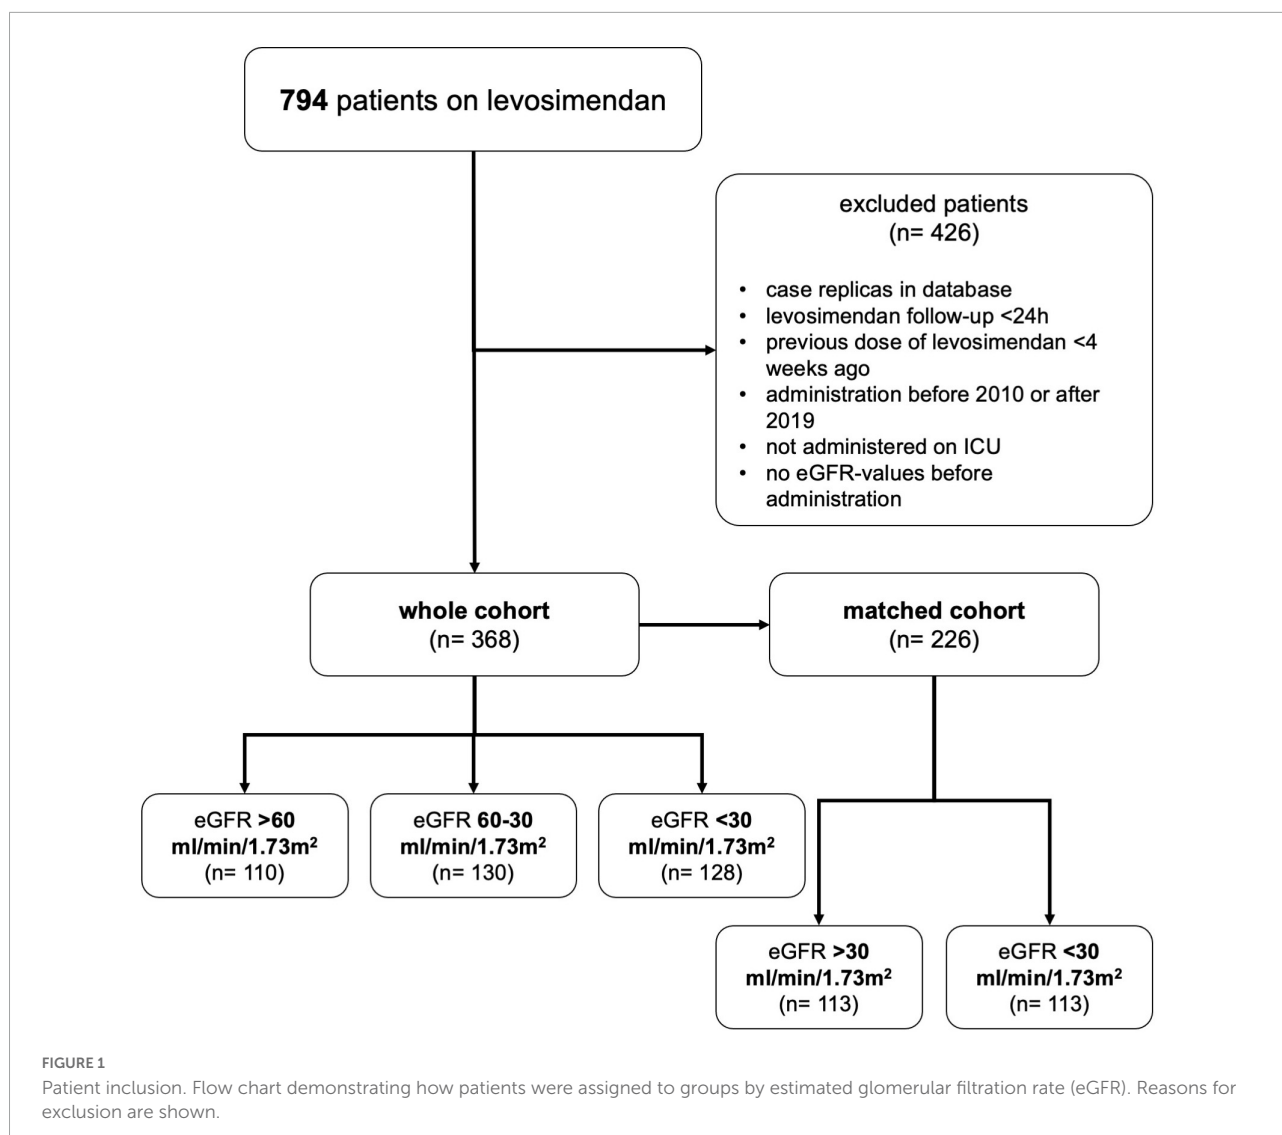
**794** patients on levosimendan

excluded patients
(n= 426)

- case replicas in database
- levosimendan follow-up <24h
- previous dose of levosimendan <4 weeks ago
- administration before 2010 or after 2019
- not administered on ICU
- no eGFR-values before administration

**whole cohort**
(n= 368)

**matched cohort**
(n= 226)

eGFR **>60 ml/min/1.73m$^2$**
(n= 110)

eGFR **60-30 ml/min/1.73m$^2$**
(n= 130)

eGFR **<30 ml/min/1.73m$^2$**
(n= 128)

eGFR **>30 ml/min/1.73m$^2$**
(n= 113)

eGFR **<30 ml/min/1.73m$^2$**
(n= 113)

FIGURE 1
Patient inclusion. Flow chart demonstrating how patients were assigned to groups by estimated glomerular filtration rate (eGFR). Reasons for exclusion are shown.